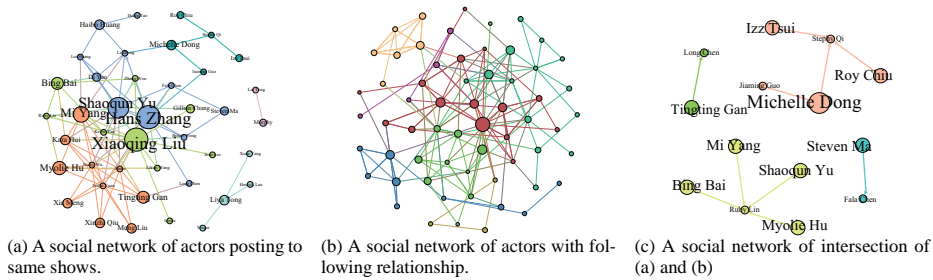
Haibo Huang
Roy Chiu
Michelle Dong
Bing Bai
Shaoqun Yu
Mi Yang
Hans Zhang
Gillian Chung
Steven Ma
Kara Hui
Xiaoqing Liu
Myolie Hu
Xu Meng
Tingting Gan
Xiaoli Qiu
Mona Liu
Liya Tong

Izz Tsui
Stephen Qi
Long Chen
Jiaming Guo
Roy Chiu
Michelle Dong
Tingting Gan
Mi Yang
Steven Ma
Shaoqun Yu
Bing Bai
Ruby Lin
Fala Chen
Myolie Hu

(a) A social network of actors posting to same shows.

(b) A social network of actors with following relationship.

(c) A social network of intersection of (a) and (b)